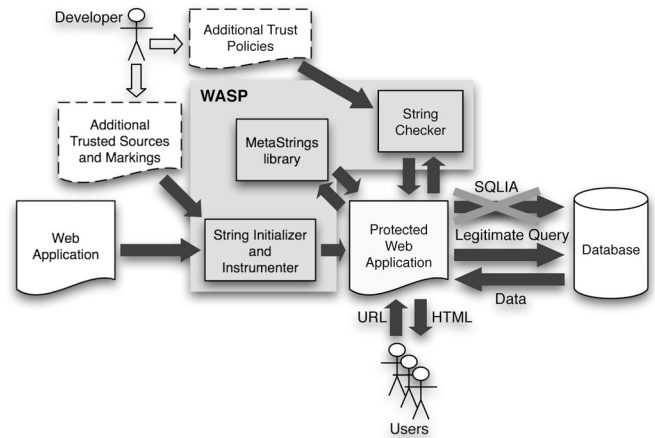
Developer

Additional Trust Policies

WASP

Additional Trusted Sources and Markings

MetaStrings library

String Checker

Web Application

String Initializer and Instrumenter

Protected Web Application

SQLIA

Legitimate Query

Database

Data

URL

HTML

Users